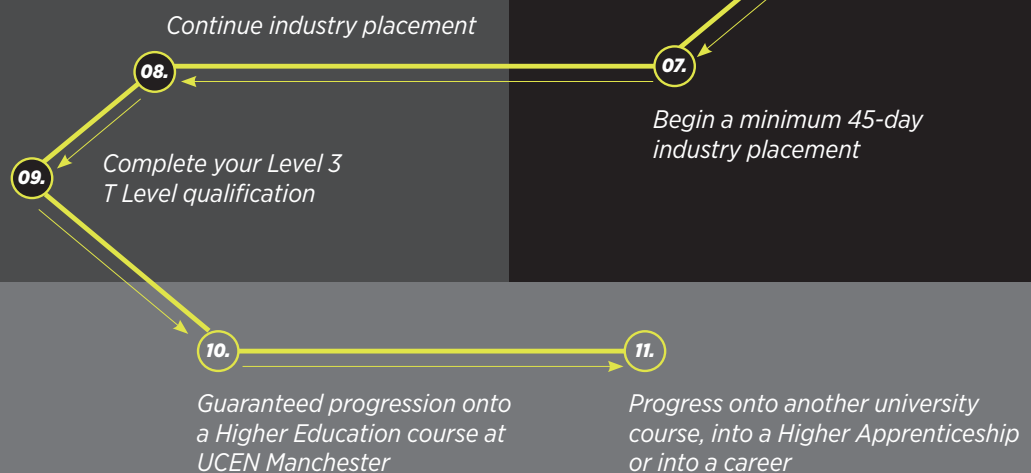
Continue industry placement

07.

Begin a minimum 45-day industry placement

08.

09.

Complete your Level 3 T Level qualification

10.

Guaranteed progression onto a Higher Education course at UCEN Manchester

11.

Progress onto another university course, into a Higher Apprenticeship or into a career